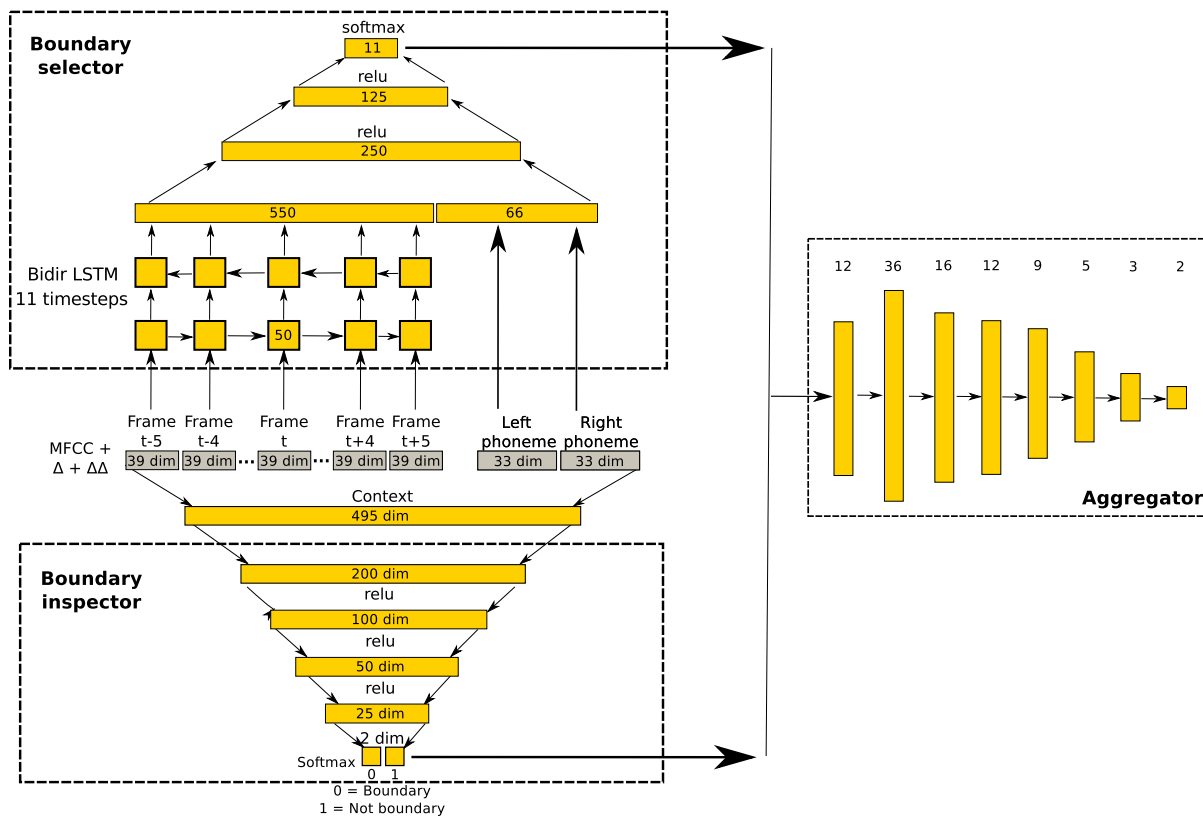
Boundary selector

softmax
11
relu
125
relu
250
550
66

Bidir LSTM
11 timesteps

50

MFCC + Δ + ΔΔ

Frame t-5
Frame t-4
Frame t
Frame t+4
Frame t+5
Left phoneme
Right phoneme

39 dim
39 dim
...
39 dim
...
39 dim
39 dim
33 dim
33 dim

Context
495 dim

Boundary inspector

200 dim
relu
100 dim
relu
50 dim
relu
25 dim
2 dim
Softmax
0
1
0 = Boundary
1 = Not boundary

12
36
16
12
9
5
3
2

Aggregator